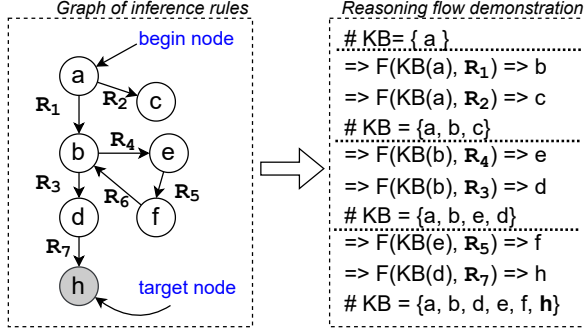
Graph of inference rules

begin node

a

$\mathbf{R_1}$

$\mathbf{R_2}$

c

b

$\mathbf{R_4}$

e

$\mathbf{R_3}$

$\mathbf{R_6}$

$\mathbf{R_5}$

d

f

$\mathbf{R_7}$

h

target node

Reasoning flow demonstration

# KB= { a }

=> F(KB(a), $\mathbf{R_1}$) => b

=> F(KB(a), $\mathbf{R_2}$) => c

# KB = {a, b, c}

=> F(KB(b), $\mathbf{R_4}$) => e

=> F(KB(b), $\mathbf{R_3}$) => d

# KB = {a, b, e, d}

=> F(KB(e), $\mathbf{R_5}$) => f

=> F(KB(d), $\mathbf{R_7}$) => h

# KB = {a, b, d, e, f, **h**}